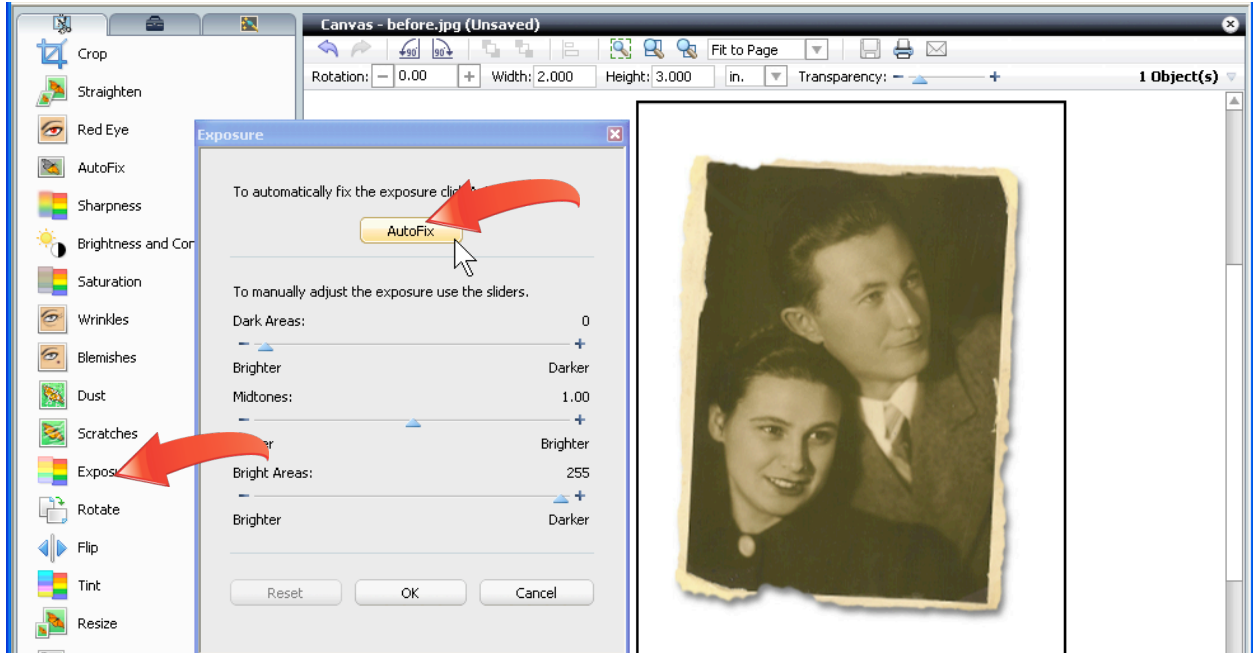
Crop
Straighten
Red Eye
AutoFix
Sharpness
Brightness and Con
Saturation
Wrinkles
Blemishes
Dust
Scratches
Expos
Rotate
Flip
Tint
Resize

Canvas - before.jpg (Unsaved)

Fit to Page

Rotation: 0.00 Width: 2.000 Height: 3.000 in. Transparency: 1 Object(s)

Exposure

To automatically fix the exposure cli

AutoFix

To manually adjust the exposure use the sliders.

Dark Areas: 0

Brighter Darker

Midtones: 1.00

er Brighter

Bright Areas: 255

Brighter Darker

Reset OK Cancel